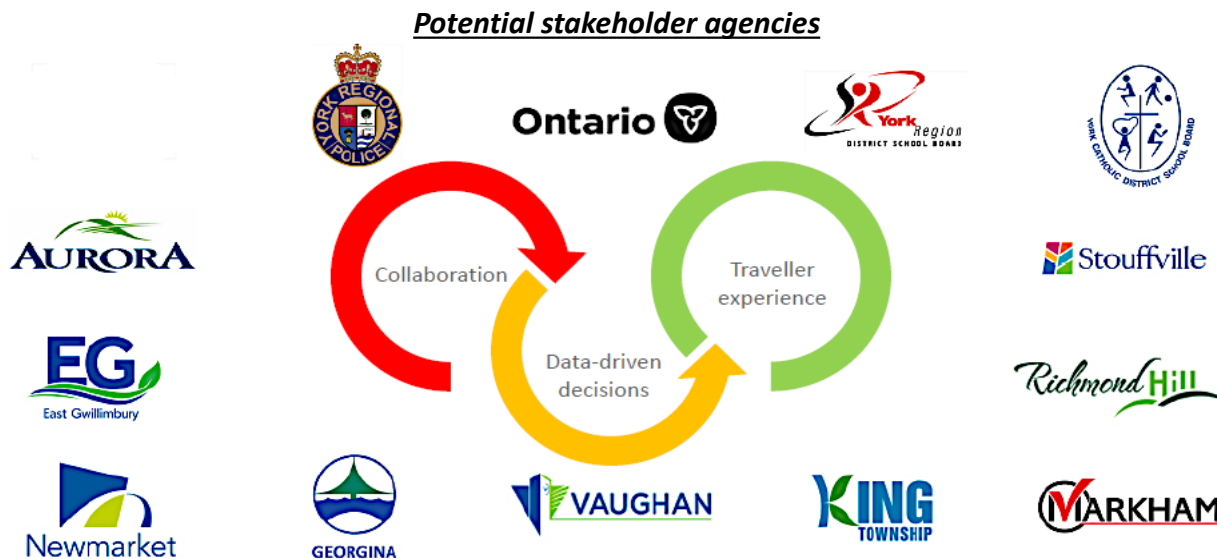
Potential stakeholder agencies

YORK REGIONAL POLICE

Ontario

York Region DISTRICT SCHOOL BOARD

YORK CATHOLIC DISTRICT SCHOOL BOARD

AURORA

Collaboration

Traveller experience

Stouffville

EG East Gwillimbury

Data-driven decisions

Richmond Hill

Newmarket

GEORGINA

VAUGHAN

KING TOWNSHIP

MARKHAM